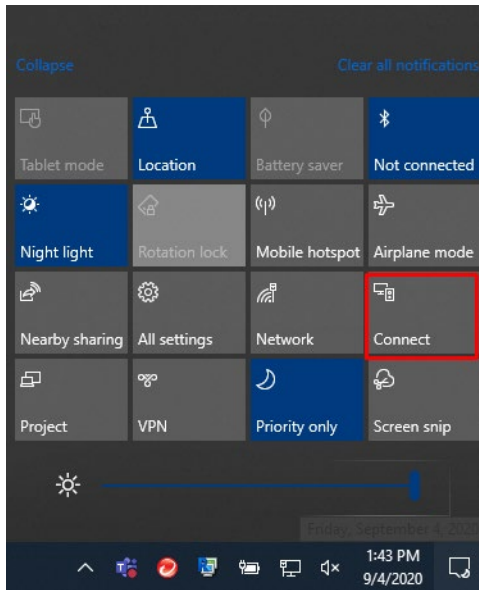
Collapse

Clear all notifications

Tablet mode

Location

Battery saver

Not connected

Night light

Rotation lock

Mobile hotspot

Airplane mode

Nearby sharing

All settings

Network

Connect

Project

VPN

Priority only

Screen snip

Friday, September 4, 2020

1:43 PM
9/4/2020